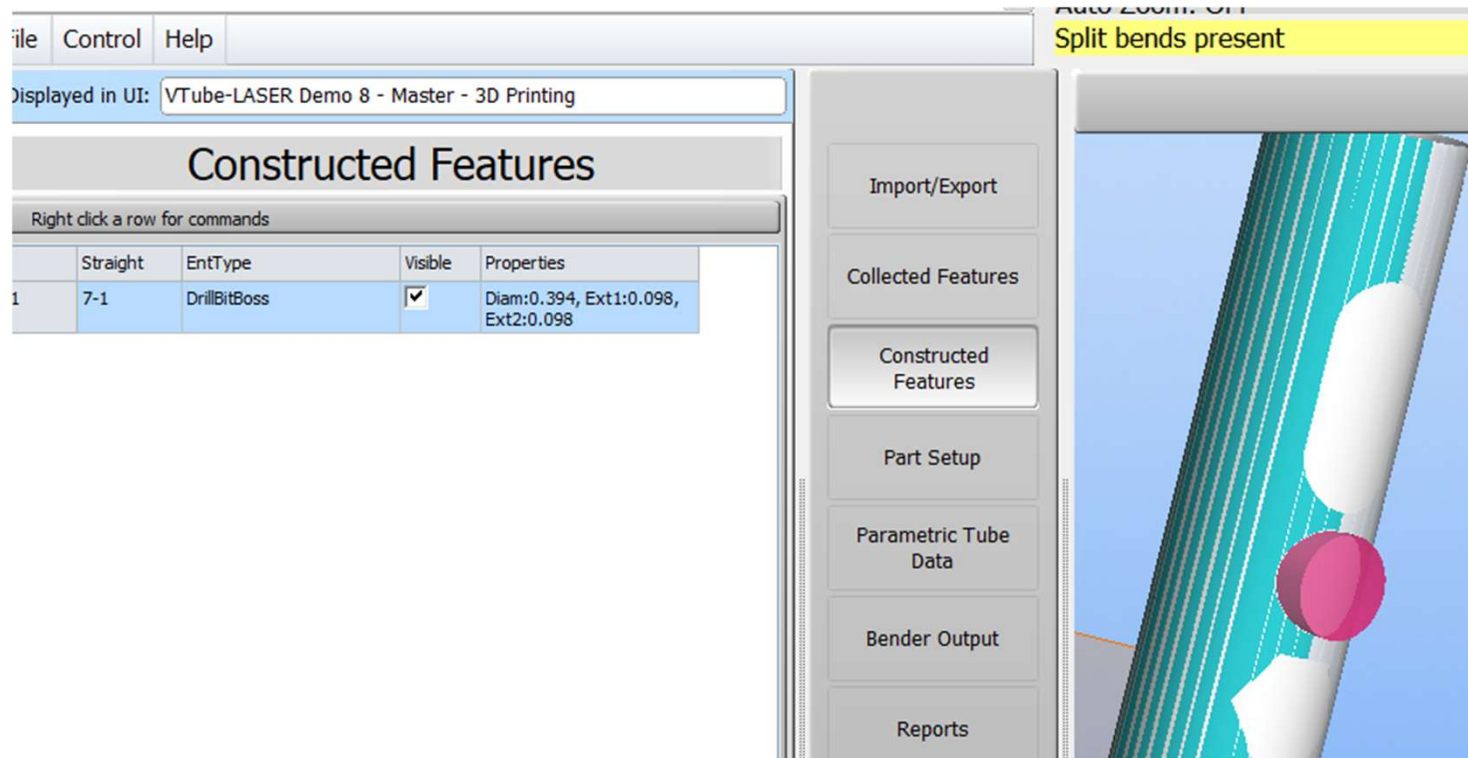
ile Control Help

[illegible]

Split bends present

Displayed in UI: VTube-LASER Demo 8 - Master - 3D Printing

Constructed Features

Right click a row for commands

| | Straight | EntType | Visible | Properties |
|---|---|---|---|---|
| 1 | 7-1 | DrillBitBoss | ✓ | Diam:0.394, Ext1:0.098, Ext2:0.098 |

Import/Export

Collected Features

Constructed Features

Part Setup

Parametric Tube Data

Bender Output

Reports